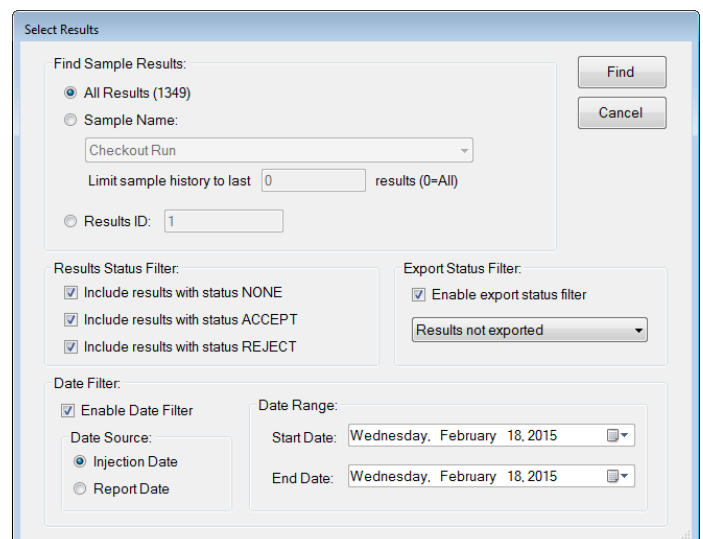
Select Results

Find Sample Results:

All Results (1349)

Sample Name:

Checkout Run

Limit sample history to last 0 results (0=All)

Results ID: 1

Find

Cancel

Results Status Filter:

Include results with status NONE

Include results with status ACCEPT

Include results with status REJECT

Export Status Filter:

Enable export status filter

Results not exported

Date Filter:

Enable Date Filter

Date Source:

Injection Date

Report Date

Date Range:

Start Date: Wednesday, February 18, 2015

End Date: Wednesday, February 18, 2015